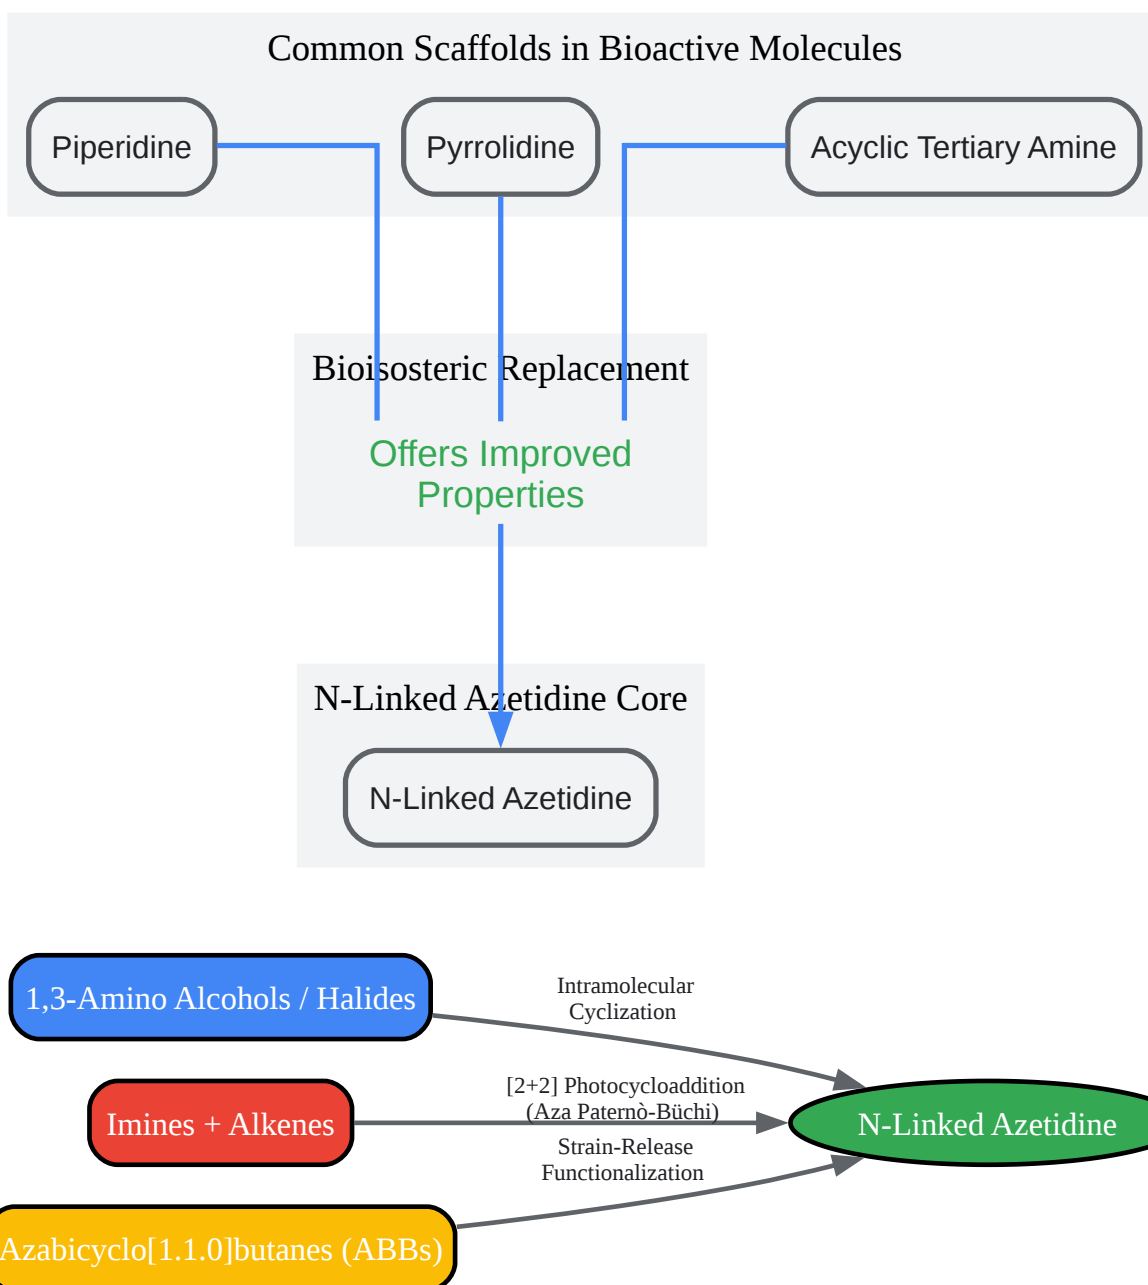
Common Scaffolds in Bioactive Molecules

Piperidine

Pyrrolidine

Acyclic Tertiary Amine

Bioisosteric Replacement

Offers Improved Properties

N-Linked Azetidine Core

N-Linked Azetidine

1,3-Amino Alcohols / Halides

Intramolecular Cyclization

Imines + Alkenes

[2+2] Photocycloaddition (Aza Paternò-Büchi)

N-Linked Azetidine

Strain-Release Functionalization

Azabicyclo[1.1.0]butanes (ABBs)